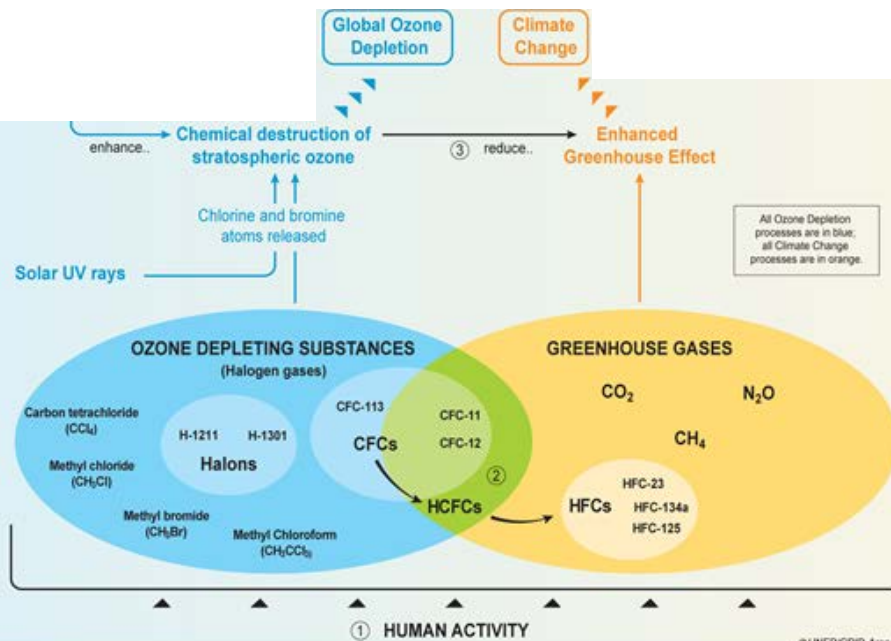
Global Ozone Depletion

Climate Change

enhance..

Chemical destruction of stratospheric ozone

③ reduce..

Enhanced Greenhouse Effect

Chlorine and bromine atoms released

Solar UV rays

All Ozone Depletion processes are in blue; all Climate Change processes are in orange.

OZONE DEPLETING SUBSTANCES
(Halogen gases)

Carbon tetrachloride ($CCl_4$)

Methyl chloride ($CH_3Cl$)

Methyl bromide ($CH_3Br$)

Methyl Chloroform ($CH_3CCl_3$)

H-1211

H-1301

Halons

CFC-113

CFCs

CFC-11

CFC-12

②

HCFCs

GREENHOUSE GASES

$CO_2$

$N_2O$

$CH_4$

HFCs

HFC-23

HFC-134a

HFC-125

① HUMAN ACTIVITY

©UNEP/GRID-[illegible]